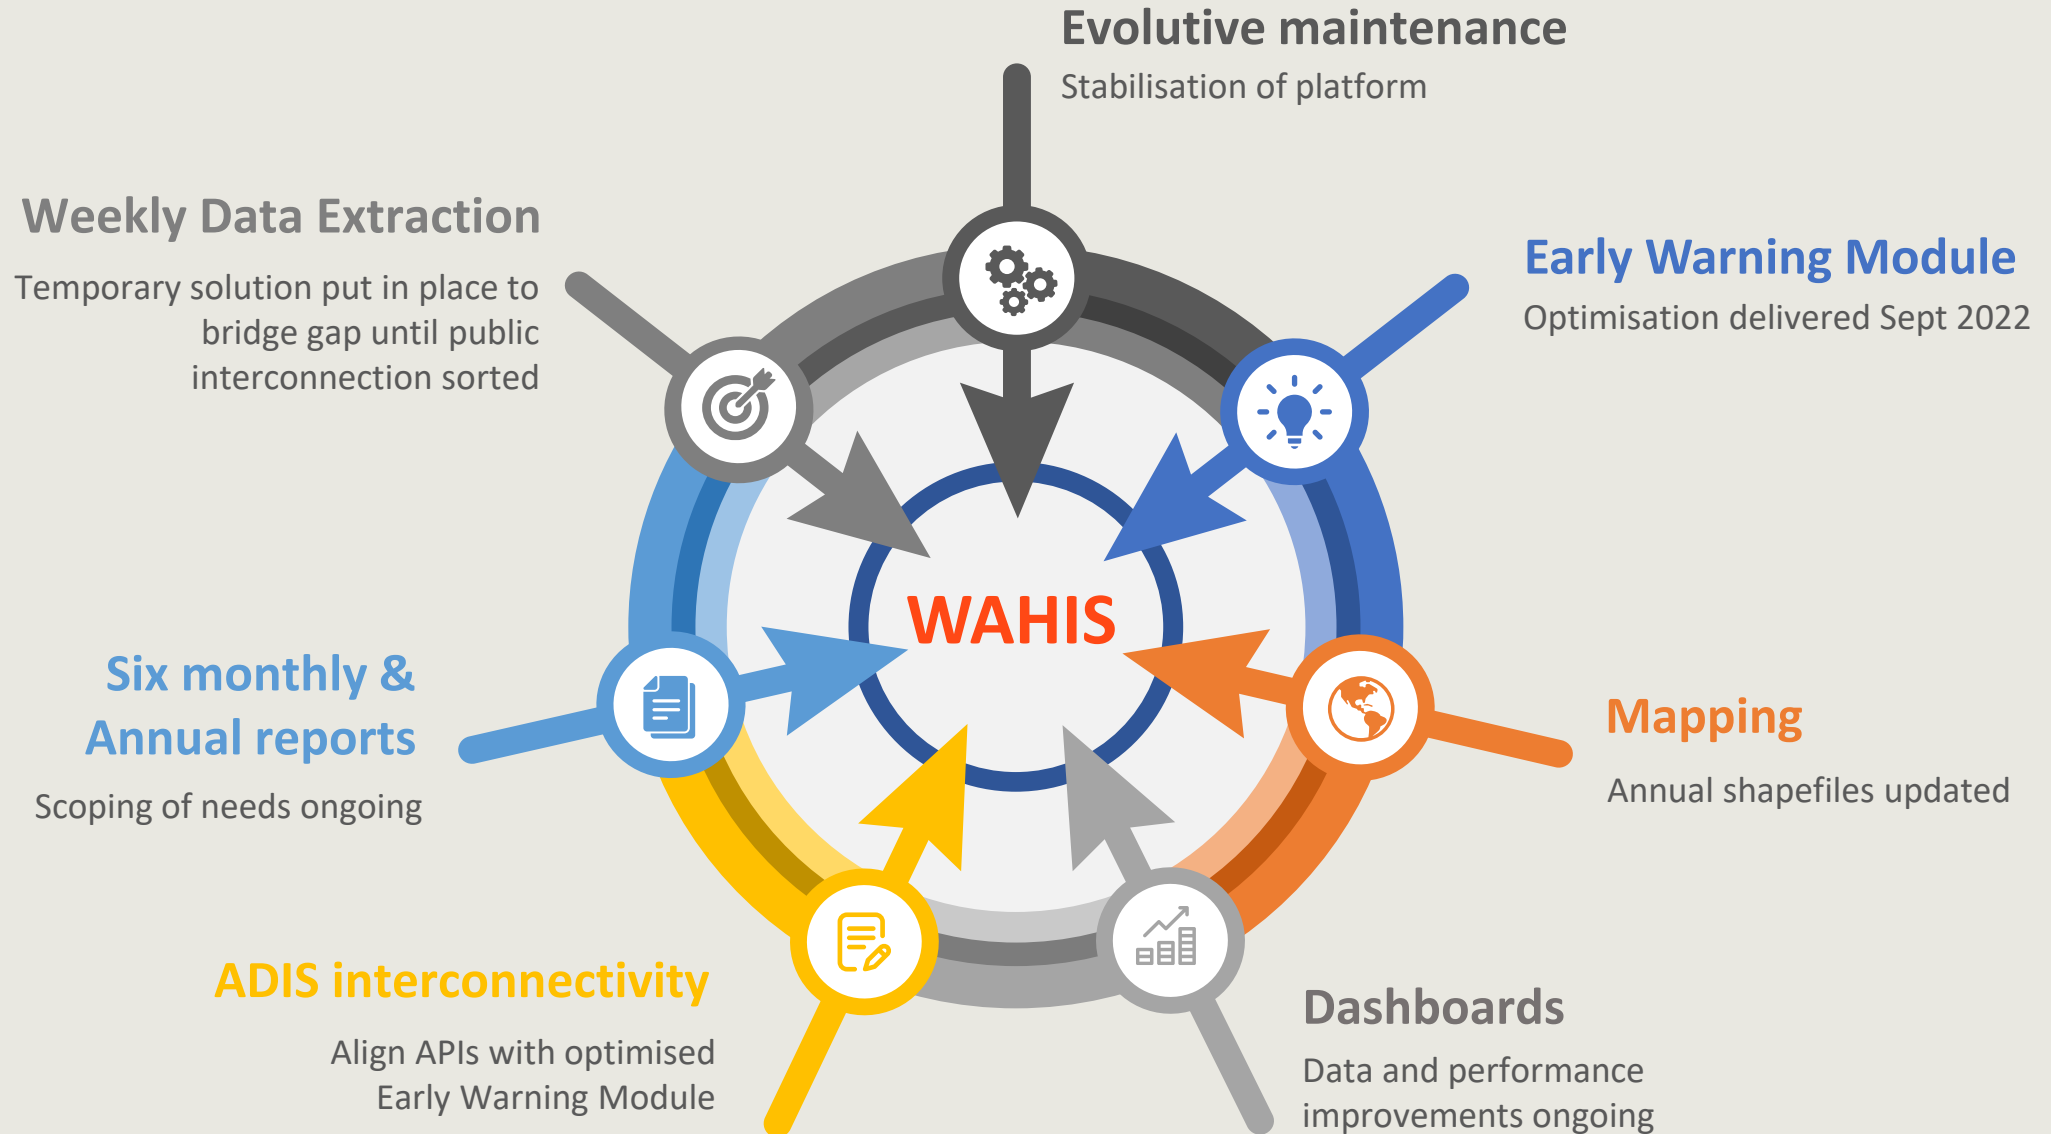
Evolutive maintenance

Stabilisation of platform

Weekly Data Extraction

Temporary solution put in place to bridge gap until public interconnection sorted

Early Warning Module

Optimisation delivered Sept 2022

WAHIS

Six monthly & Annual reports

Scoping of needs ongoing

Mapping

Annual shapefiles updated

ADIS interconnectivity

Align APIs with optimised Early Warning Module

Dashboards

Data and performance improvements ongoing